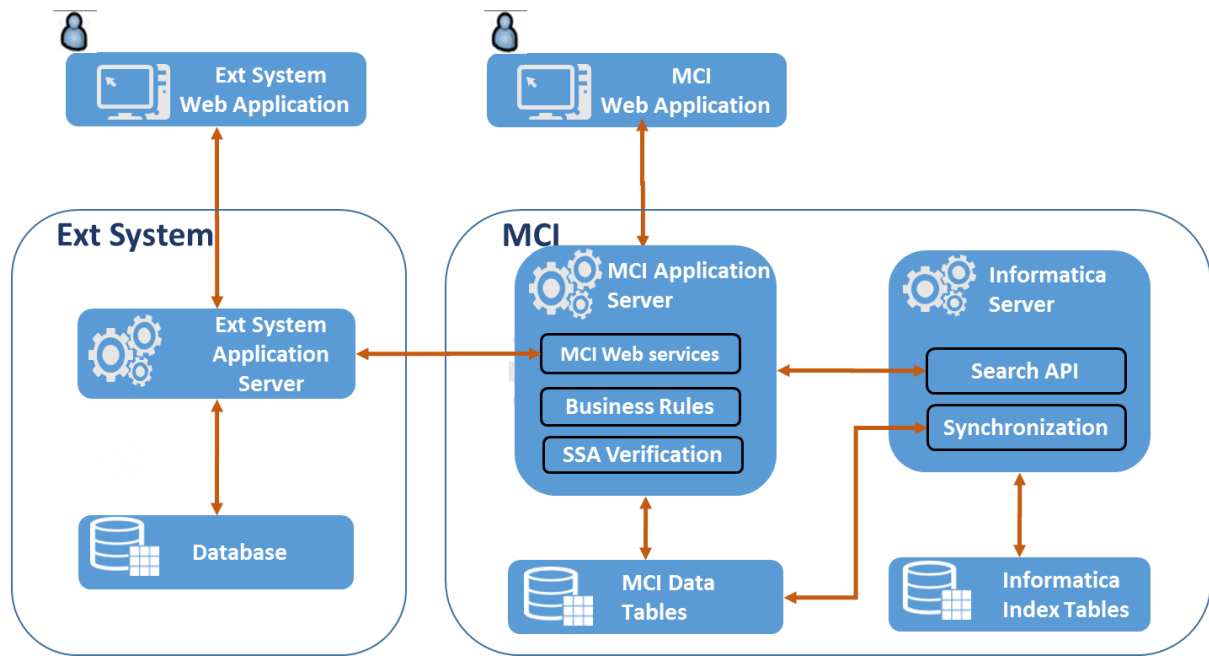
Ext System Web Application

MCI Web Application

Ext System

MCI

Ext System Application Server

MCI Application Server

MCI Web services

Business Rules

SSA Verification

Informatica Server

Search API

Synchronization

Database

MCI Data Tables

Informatica Index Tables